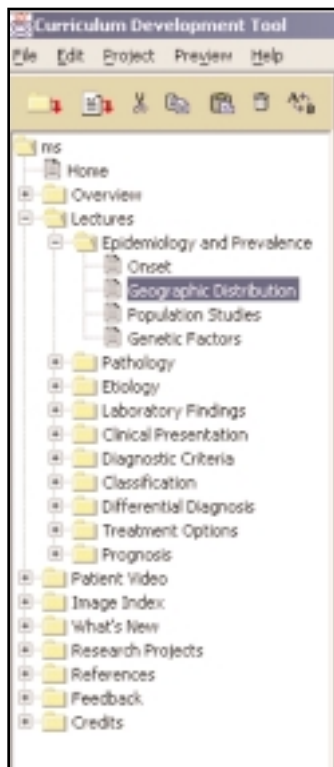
Curriculum Development Tool

File Edit Project Preview Help

ms
Home
Overview
Lectures
Epidemiology and Prevalence
Onset
Geographic Distribution
Population Studies
Genetic Factors
Pathology
Etiology
Laboratory Findings
Clinical Presentation
Diagnostic Criteria
Classification
Differential Diagnosis
Treatment Options
Prognosis
Patient Video
Image Index
What's New
Research Projects
References
Feedback
Credits